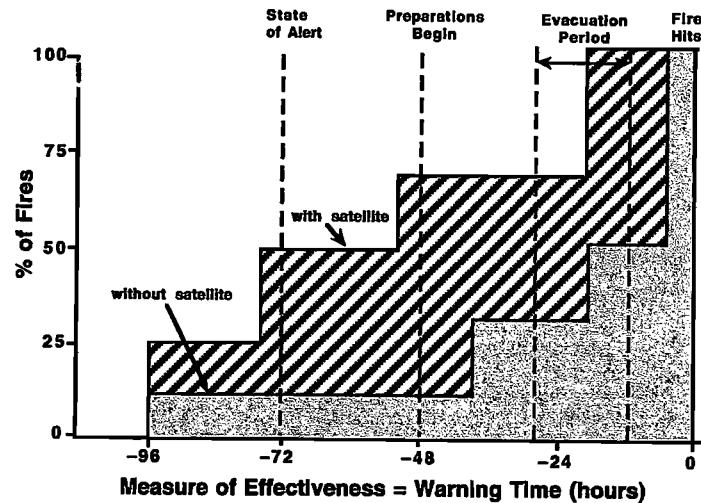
State of Alert

Preparations Begin

Evacuation Period

Fire Hits

100

75

50

25

0

% of Fires

with satellite

without satellite

-96

-72

-48

-24

0

Measure of Effectiveness = Warning Time (hours)